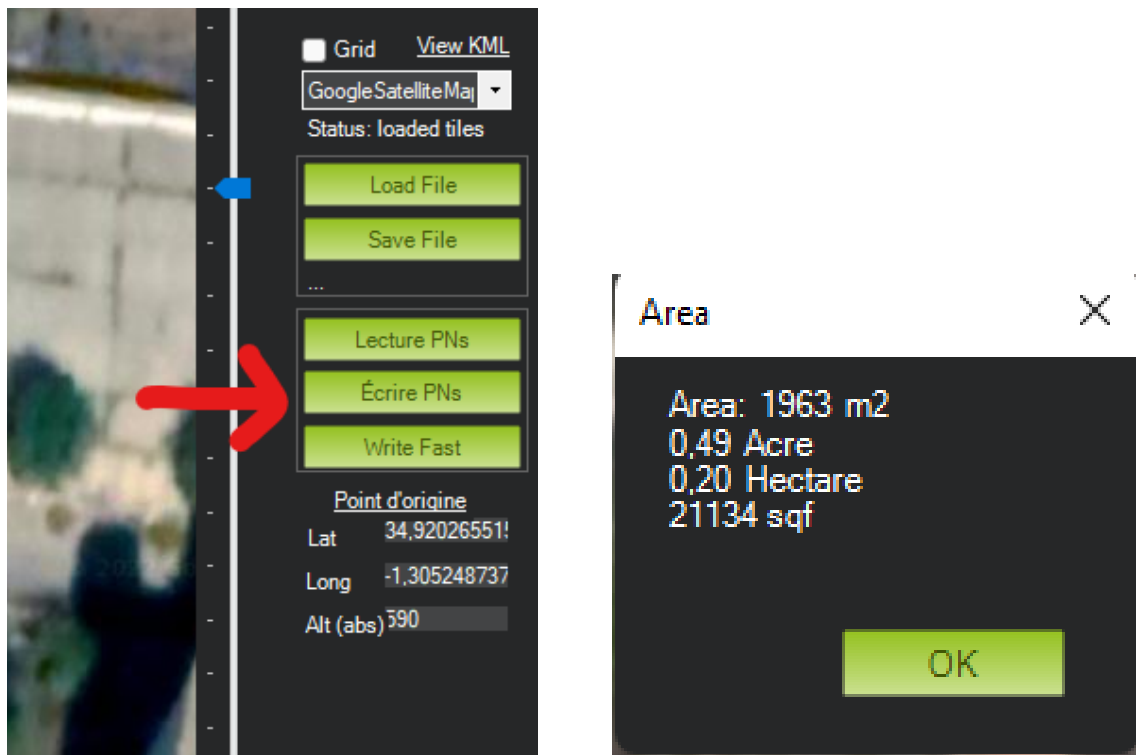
Grid
View KML
GoogleSatelliteMa
Status: loaded tiles
Load File
Save File
...
Lecture PNs
Écrire PNs
Write Fast
Point d'origine
Lat 34,92026551
Long -1,305248737
Alt (abs) 590

Area
Area: 1963 m2
0,49 Acre
0,20 Hectare
21134 sqf
OK